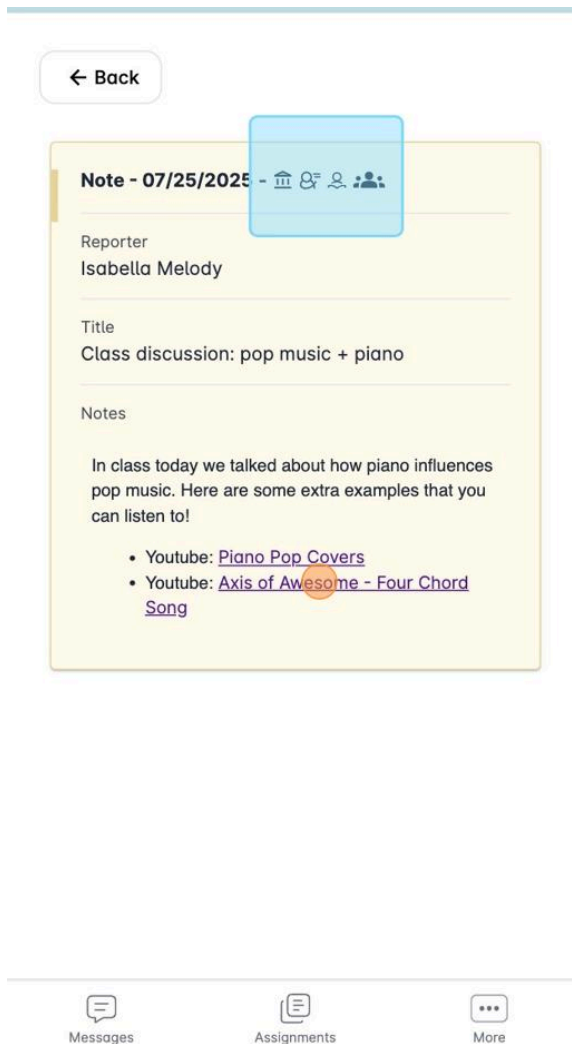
← Back

Note - 07/25/2025 -

Reporter
Isabella Melody

Title
Class discussion: pop music + piano

Notes

In class today we talked about how piano influences pop music. Here are some extra examples that you can listen to!

- Youtube: Piano Pop Covers
- Youtube: Axis of Awesome - Four Chord Song

Messages Assignments More